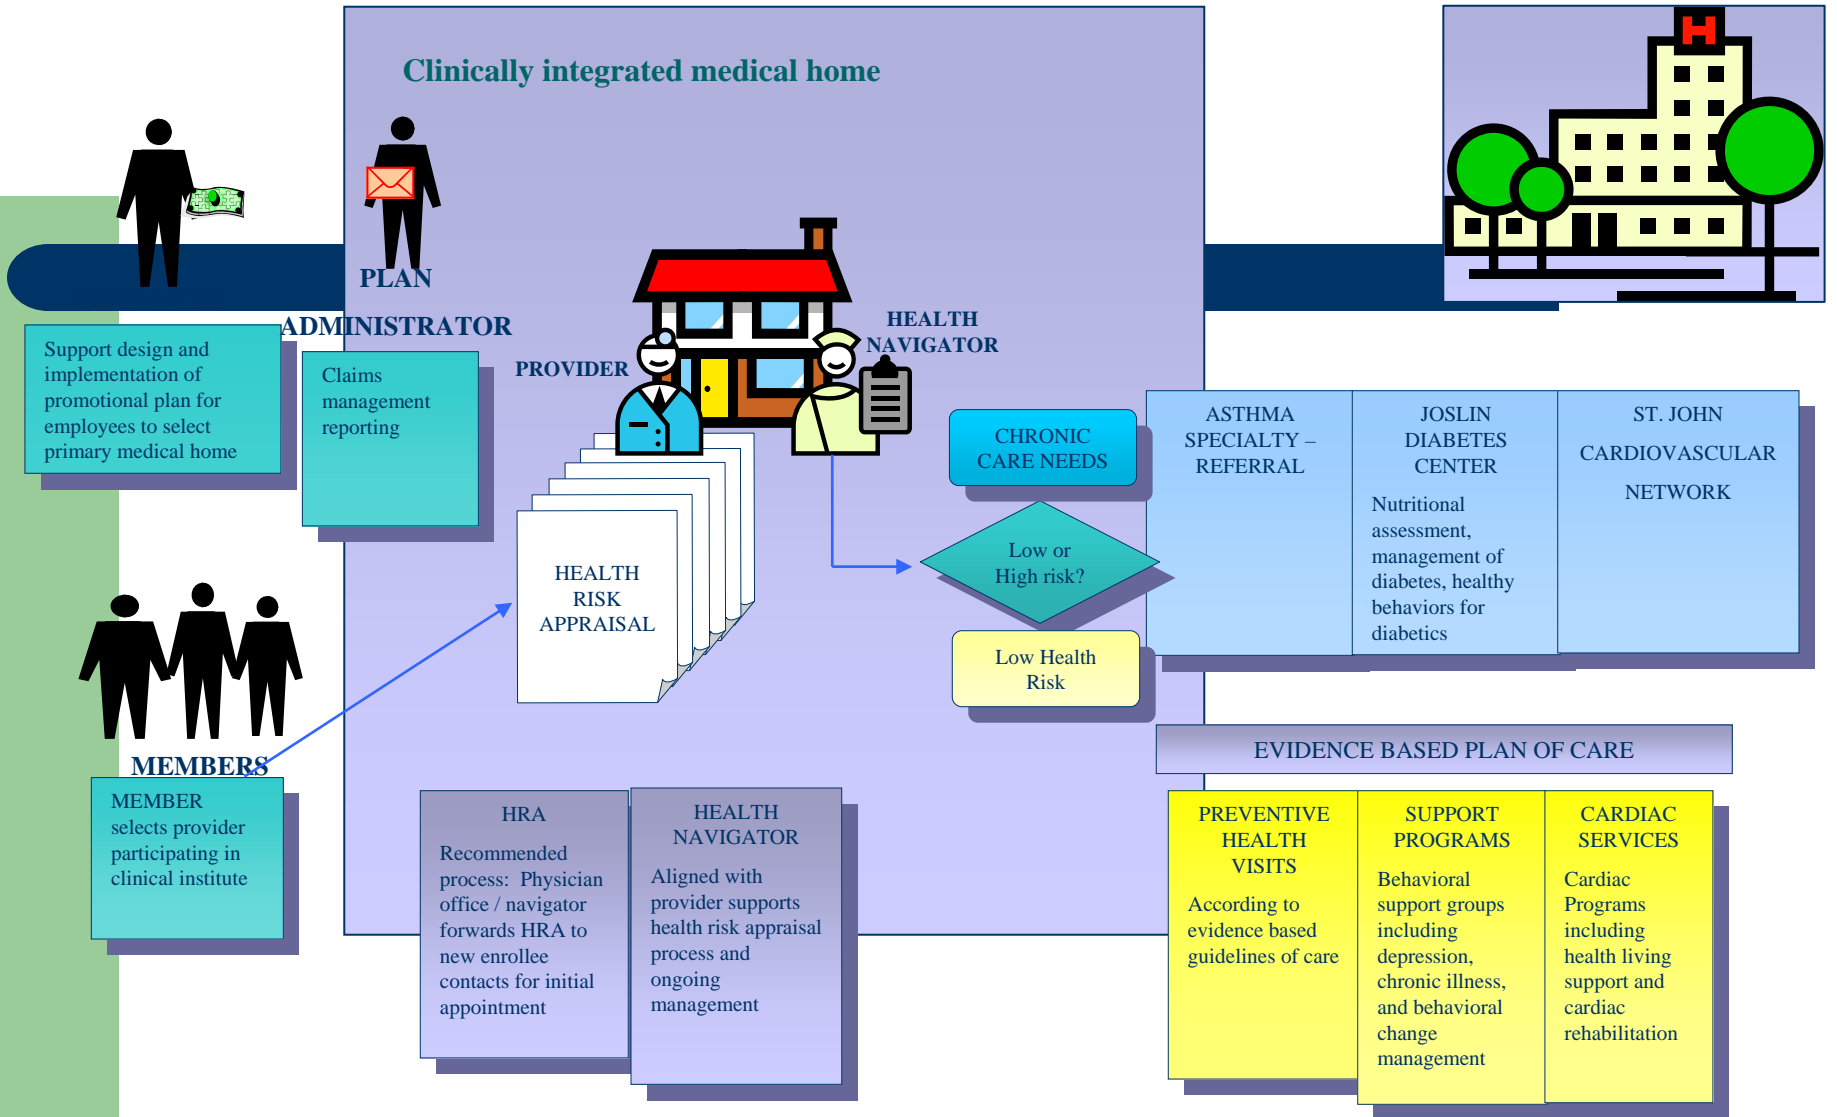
Clinically integrated medical home

PLAN ADMINISTRATOR

Support design and implementation of promotional plan for employees to select primary medical home

Claims management reporting

PROVIDER

HEALTH NAVIGATOR

H

HEALTH RISK APPRAISAL

CHRONIC CARE NEEDS

Low or High risk?

Low Health Risk

ASTHMA SPECIALTY – REFERRAL

JOSLIN DIABETES CENTER

Nutritional assessment, management of diabetes, healthy behaviors for diabetics

ST. JOHN CARDIOVASCULAR NETWORK

MEMBERS

MEMBER selects provider participating in clinical institute

HRA

Recommended process: Physician office / navigator forwards HRA to new enrollee contacts for initial appointment

HEALTH NAVIGATOR

Aligned with provider supports health risk appraisal process and ongoing management

EVIDENCE BASED PLAN OF CARE

PREVENTIVE HEALTH VISITS

According to evidence based guidelines of care

SUPPORT PROGRAMS

Behavioral support groups including depression, chronic illness, and behavioral change management

CARDIAC SERVICES

Cardiac Programs including health living support and cardiac rehabilitation